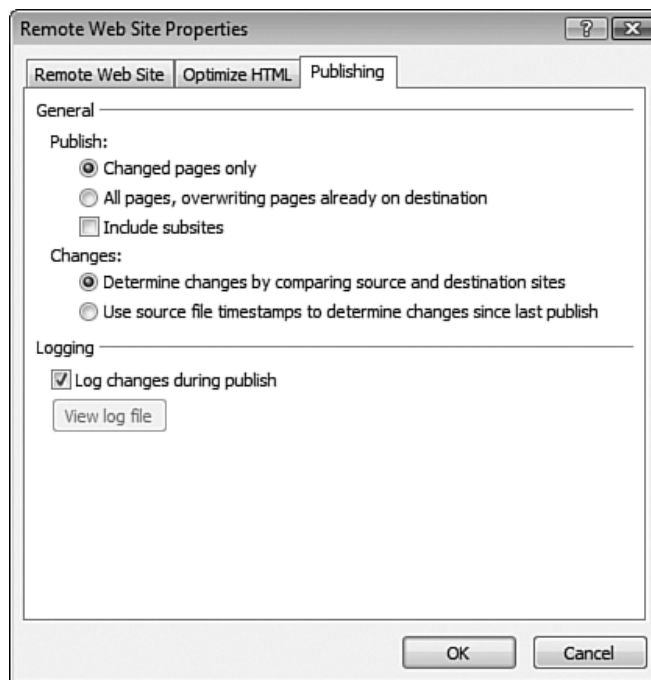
Remote Web Site Properties

?

Remote Web Site | Optimize HTML | Publishing

General

Publish:

Changed pages only

All pages, overwriting pages already on destination

Include subsites

Changes:

Determine changes by comparing source and destination sites

Use source file timestamps to determine changes since last publish

Logging

Log changes during publish

View log file

OK

Cancel